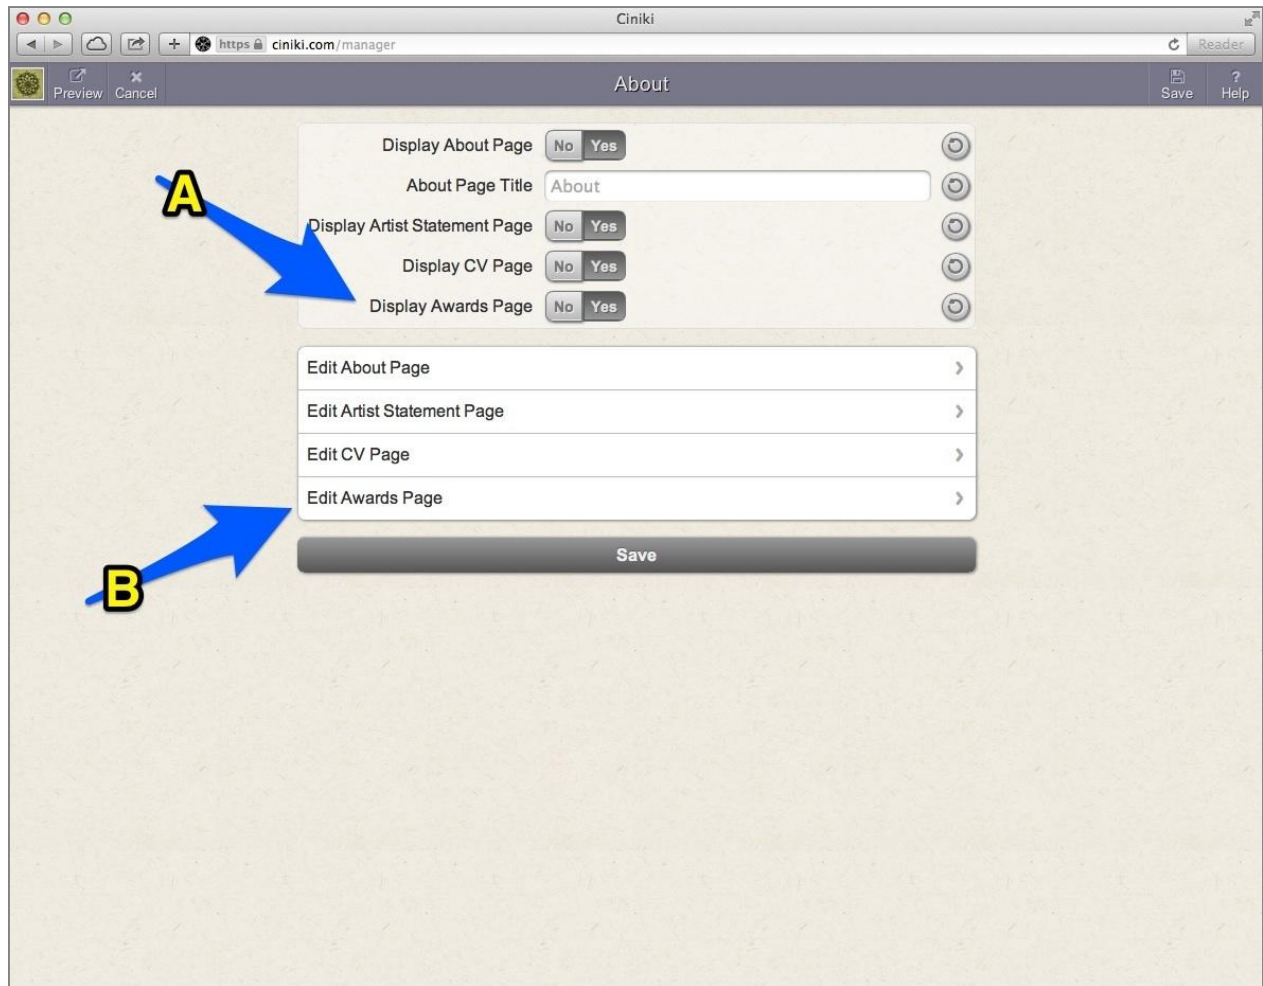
Ciniki

https ciniki.com/manager

Reader

Preview Cancel

About

Save Help

Display About Page No Yes

About Page Title About

Display Artist Statement Page No Yes

Display CV Page No Yes

Display Awards Page No Yes

A

Edit About Page

Edit Artist Statement Page

Edit CV Page

Edit Awards Page

Save

B